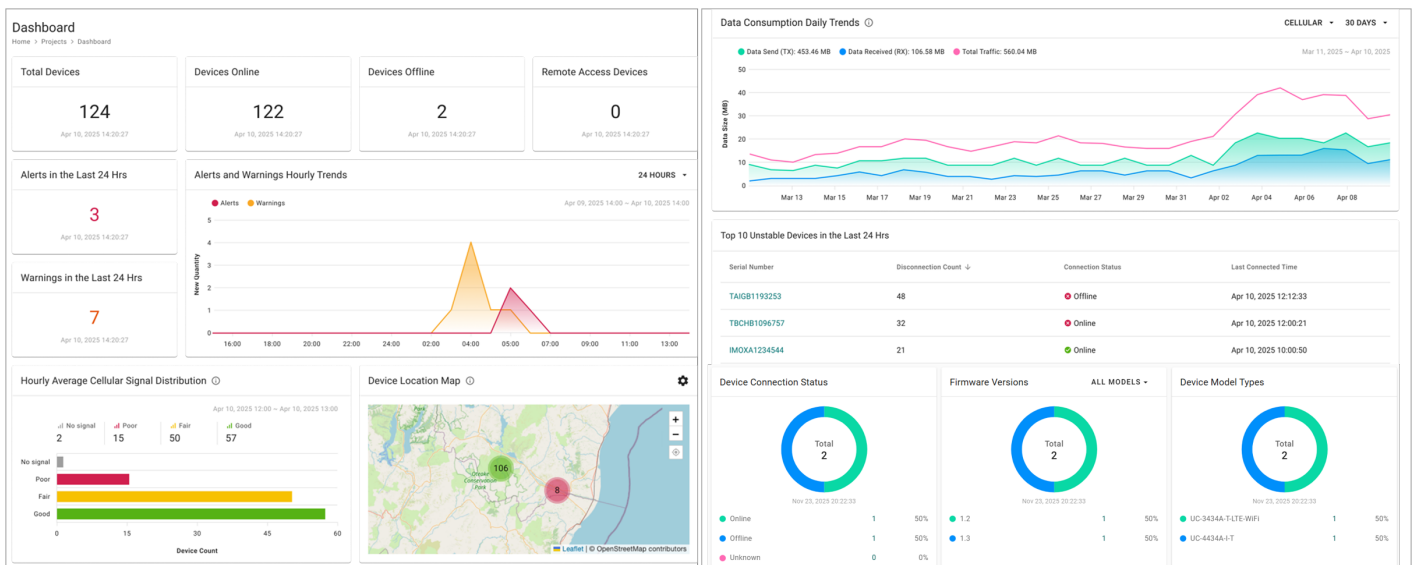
Dashboard
Home > Projects > Dashboard

Total Devices
124
Apr 10, 2025 14:20:27

Devices Online
122
Apr 10, 2025 14:20:27

Devices Offline
2
Apr 10, 2025 14:20:27

Remote Access Devices
0
Apr 10, 2025 14:20:27

Alerts in the Last 24 Hrs
3
Apr 10, 2025 14:20:27

Warnings in the Last 24 Hrs
7
Apr 10, 2025 14:20:27

Alerts and Warnings Hourly Trends
24 HOURS
Alerts Warnings
Apr 09, 2025 14:00 ~ Apr 10, 2025 14:00
New Quantity
5 4 3 2 1 0
16:00 18:00 20:00 22:00 24:00 02:00 04:00 05:00 07:00 09:00 11:00 13:00

Hourly Average Cellular Signal Distribution
Apr 10, 2025 12:00 ~ Apr 10, 2025 13:00
No signal 2
Poor 15
Fair 50
Good 57
No signal
Poor
Fair
Good
0 15 30 45 60
Device Count

Device Location Map
+
−
106
8
Leaflet | © OpenStreetMap contributors

Data Consumption Daily Trends
CELLULAR 30 DAYS
Data Send (TX): 453.46 MB Data Received (RX): 106.58 MB Total Traffic: 560.04 MB
Mar 11, 2025 ~ Apr 10, 2025
Data Size (MB)
50 40 30 20 10 0
Mar 13 Mar 15 Mar 17 Mar 19 Mar 21 Mar 23 Mar 25 Mar 27 Mar 29 Mar 31 Apr 02 Apr 04 Apr 06 Apr 08

Top 10 Unstable Devices in the Last 24 Hrs

| Serial Number | Disconnection Count ↓ | Connection Status | Last Connected Time |
|---|---|---|---|
| TAIGB1193253 | 48 | Offline | Apr 10, 2025 12:12:33 |
| TBCHB1096757 | 32 | Online | Apr 10, 2025 12:00:21 |
| IMOXA1234544 | 21 | Online | Apr 10, 2025 10:00:50 |

Device Connection Status
Total
2
Nov 23, 2025 20:22:33
Online 1 50%
Offline 1 50%
Unknown 0 0%

Firmware Versions
ALL MODELS
Total
2
Nov 23, 2025 20:22:33
1.2 1 50%
1.3 1 50%

Device Model Types
Total
2
Nov 23, 2025 20:22:33
UC-3434A-T-LTE-WiFi 1 50%
UC-4434A-I-T 1 50%